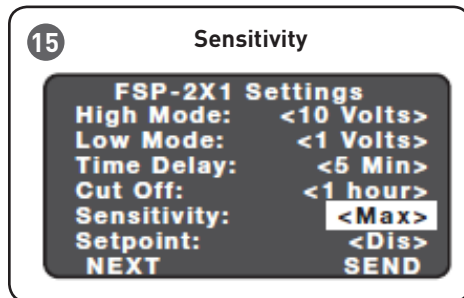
15

Sensitivity

FSP-2X1 Settings

| | |
|---|---|
| High Mode: | <10 Volts> |
| Low Mode: | <1 Volts> |
| Time Delay: | <5 Min> |
| Cut Off: | <1 hour> |
| Sensitivity: | <Max> |
| Setpoint: | <Dis> |

NEXT SEND